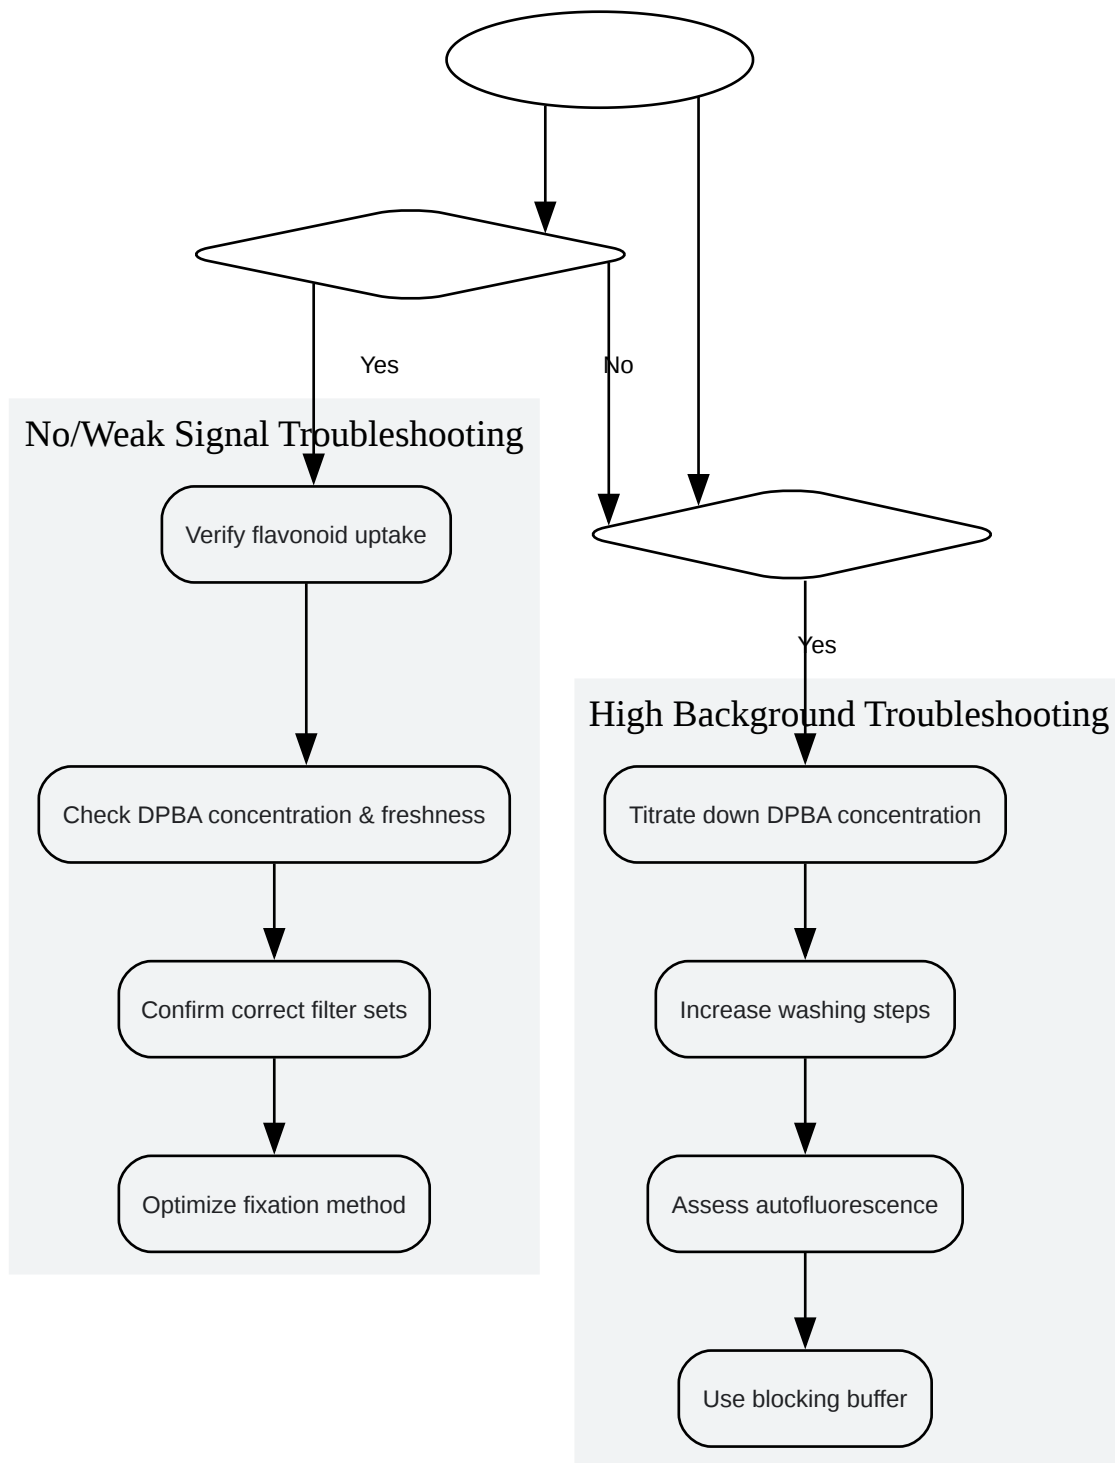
Yes

No

No/Weak Signal Troubleshooting

Verify flavonoid uptake

Check DPBA concentration & freshness

Confirm correct filter sets

Optimize fixation method

Yes

High Background Troubleshooting

Titrate down DPBA concentration

Increase washing steps

Assess autofluorescence

Use blocking buffer